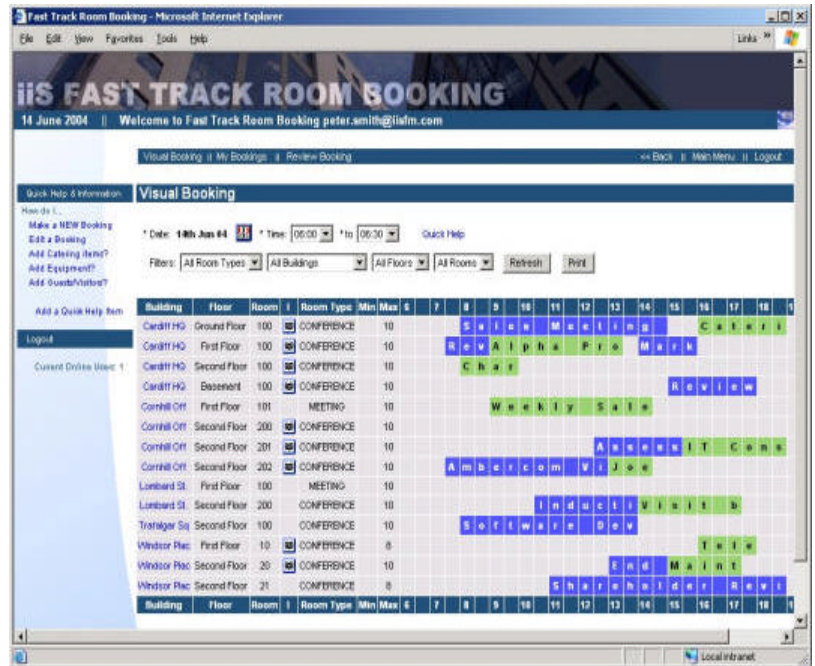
Fast Track Room Booking - Microsoft Internet Explorer

File Edit View Favorites Tools Help

Links »

iiS FAST TRACK ROOM BOOKING

14 June 2004 || Welcome to Fast Track Room Booking peter.smith@iisfm.com

Visual Booking || My Bookings || Review Booking

<< Back || Main Menu || Logout

Quick Help & Information

How do I...
Make a NEW Booking
Edit a Booking
Add Catering items?
Add Equipment?
Add Guests/Visitors?

Add a Quick Help Item

Logout

Current Online Users: 1

Visual Booking

* Date: 14th Jun 04 * Time: 06:00 * to 06:30 Quick Help

Filters: All Room Types All Buildings All Floors All Rooms Refresh Print

| Building | Floor | Room | I | Room Type | Min | Max | 6 | 7 | 8 | 9 | 10 | 11 | 12 | 13 | 14 | 15 | 16 | 17 | 18 |
|---|---|---|---|---|---|---|---|---|---|---|---|---|---|---|---|---|---|---|---|
| Cardiff HQ | Ground Floor | 100 | | CONFERENCE | | 10 | | | Sales | | Meeting | | | | | | Cateri | | |
| Cardiff HQ | First Floor | 100 | | CONFERENCE | | 10 | | RevAlpha | | Pro | | | Mark | | | | | | |
| Cardiff HQ | Second Floor | 100 | | CONFERENCE | | 10 | | | Char | | | | | | | | | | |
| Cardiff HQ | Basement | 100 | | CONFERENCE | | 10 | | | | | | | | | | | Review | | |
| Cornhill Off | First Floor | 101 | | MEETING | | 10 | | | | Weekly | | Sale | | | | | | | |
| Cornhill Off | Second Floor | 200 | | CONFERENCE | | 10 | | | | | | | | | | | | | |
| Cornhill Off | Second Floor | 201 | | CONFERENCE | | 10 | | | | | | | | Assess | IT | | Cons | | |
| Cornhill Off | Second Floor | 202 | | CONFERENCE | | 10 | | Ambercom | | | | Vi | Joe | | | | | | |
| Lombard St. | First Floor | 100 | | MEETING | | 10 | | | | | | | | | | | | | |
| Lombard St. | Second Floor | 200 | | CONFERENCE | | 10 | | | | | Inducti | | Visit | | b | | | | |
| Trafalgar Sq | Second Floor | 100 | | CONFERENCE | | 10 | | | Software | | Dev | | | | | | | | |
| Windsor Plac | First Floor | 10 | | CONFERENCE | | 8 | | | | | | | | | | | Tele | | |
| Windsor Plac | Second Floor | 20 | | CONFERENCE | | 10 | | | | | | | | End | Maint | | | | |
| Windsor Plac | Second Floor | 21 | | CONFERENCE | | 8 | | | | | | Shareholder | | | Revi | | | | |
| Building | Floor | Room | I | Room Type | Min | Max | 6 | 7 | 8 | 9 | 10 | 11 | 12 | 13 | 14 | 15 | 16 | 17 | 18 |

Local intranet